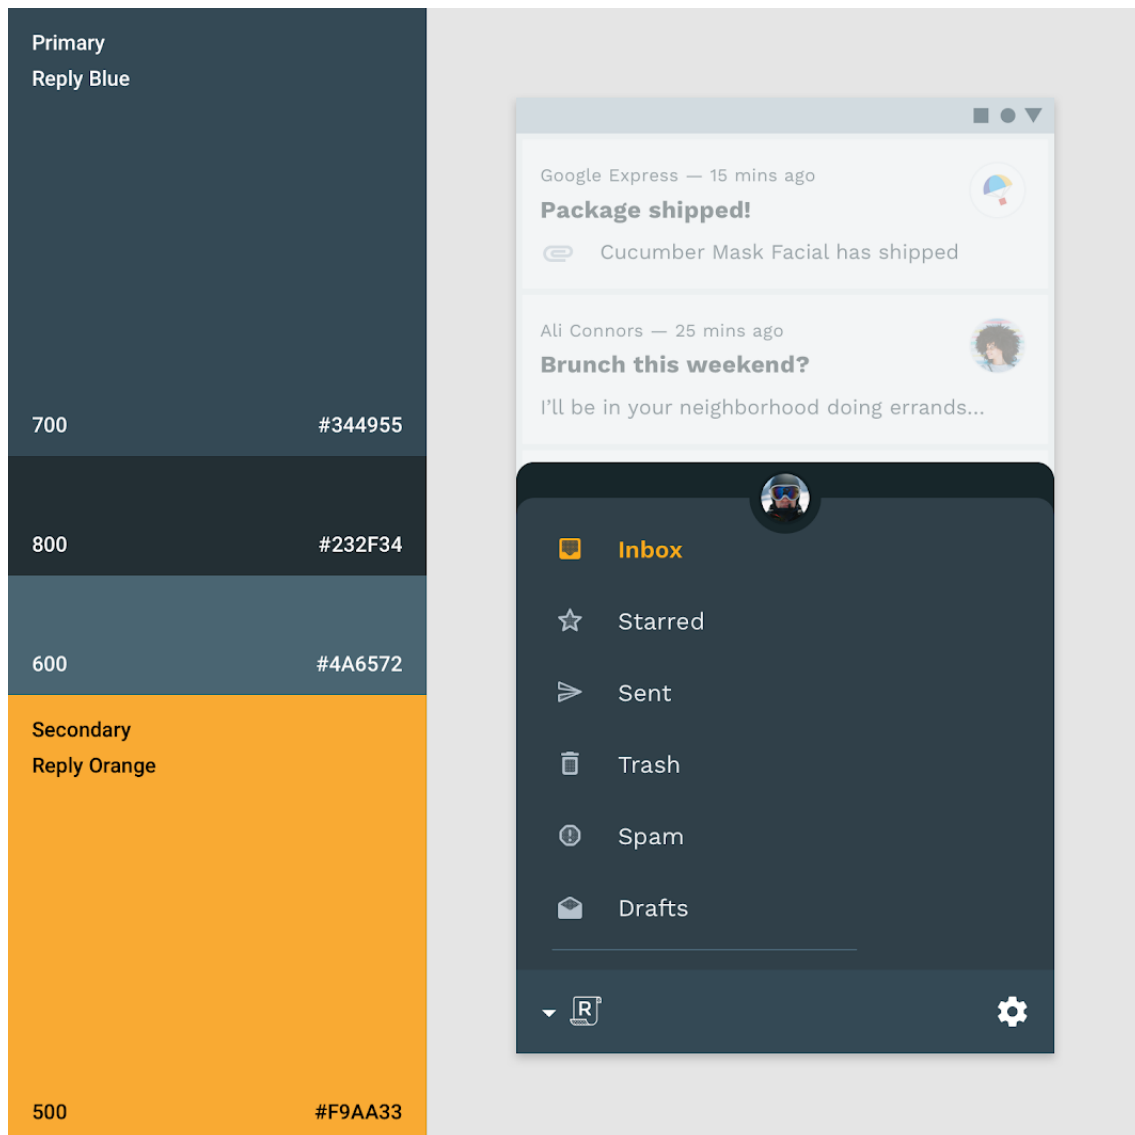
Primary
Reply Blue

700 #344955

800 #232F34

600 #4A6572

Secondary
Reply Orange

500 #F9AA33

Google Express — 15 mins ago
Package shipped!
Cucumber Mask Facial has shipped

Ali Connors — 25 mins ago
Brunch this weekend?
I'll be in your neighborhood doing errands...

Inbox
Starred
Sent
Trash
Spam
Drafts

R